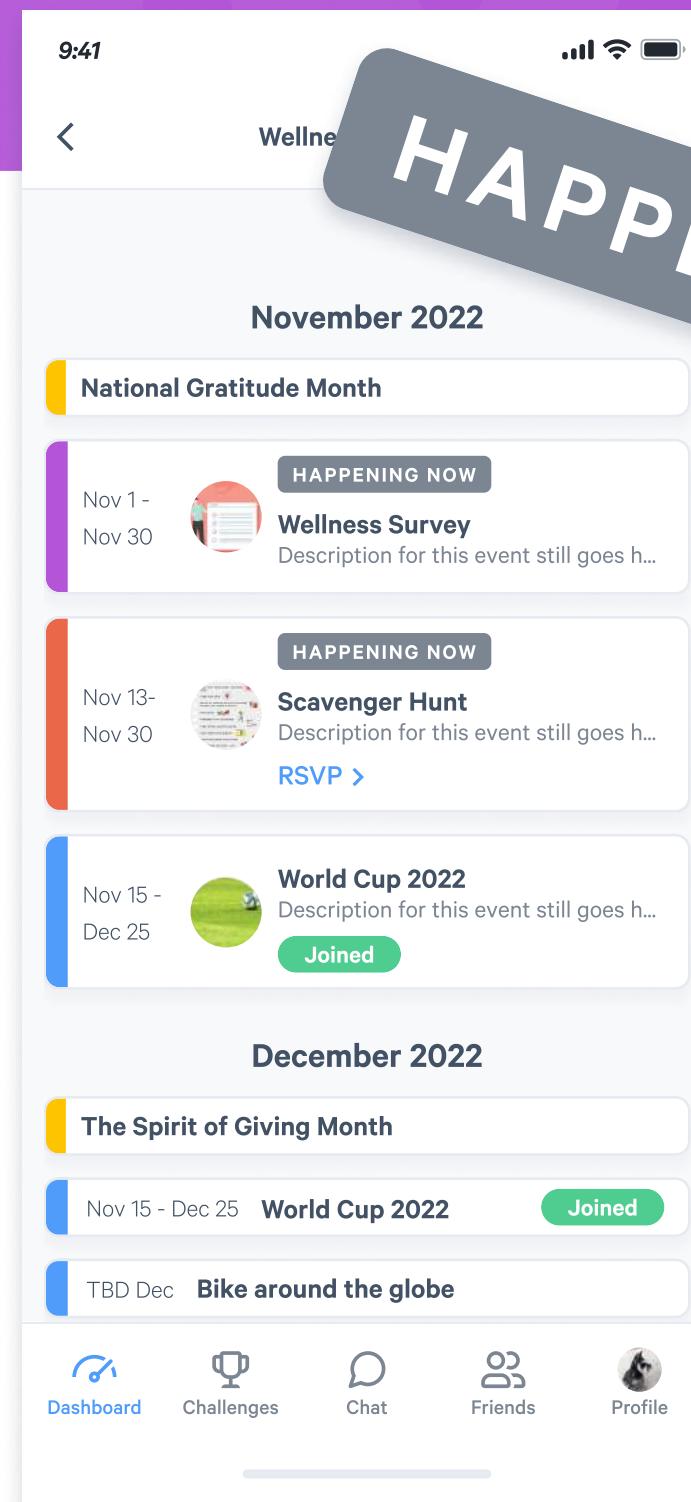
9:41

Wellne

HAPP

November 2022

National Gratitude Month

Nov 1 - Nov 30

HAPPENING NOW

Wellness Survey

Description for this event still goes h...

Nov 13- Nov 30

HAPPENING NOW

Scavenger Hunt

Description for this event still goes h...

RSVP >

Nov 15 - Dec 25

World Cup 2022

Description for this event still goes h...

Joined

December 2022

The Spirit of Giving Month

Nov 15 - Dec 25 World Cup 2022 Joined

TBD Dec Bike around the globe

Dashboard Challenges Chat Friends Profile